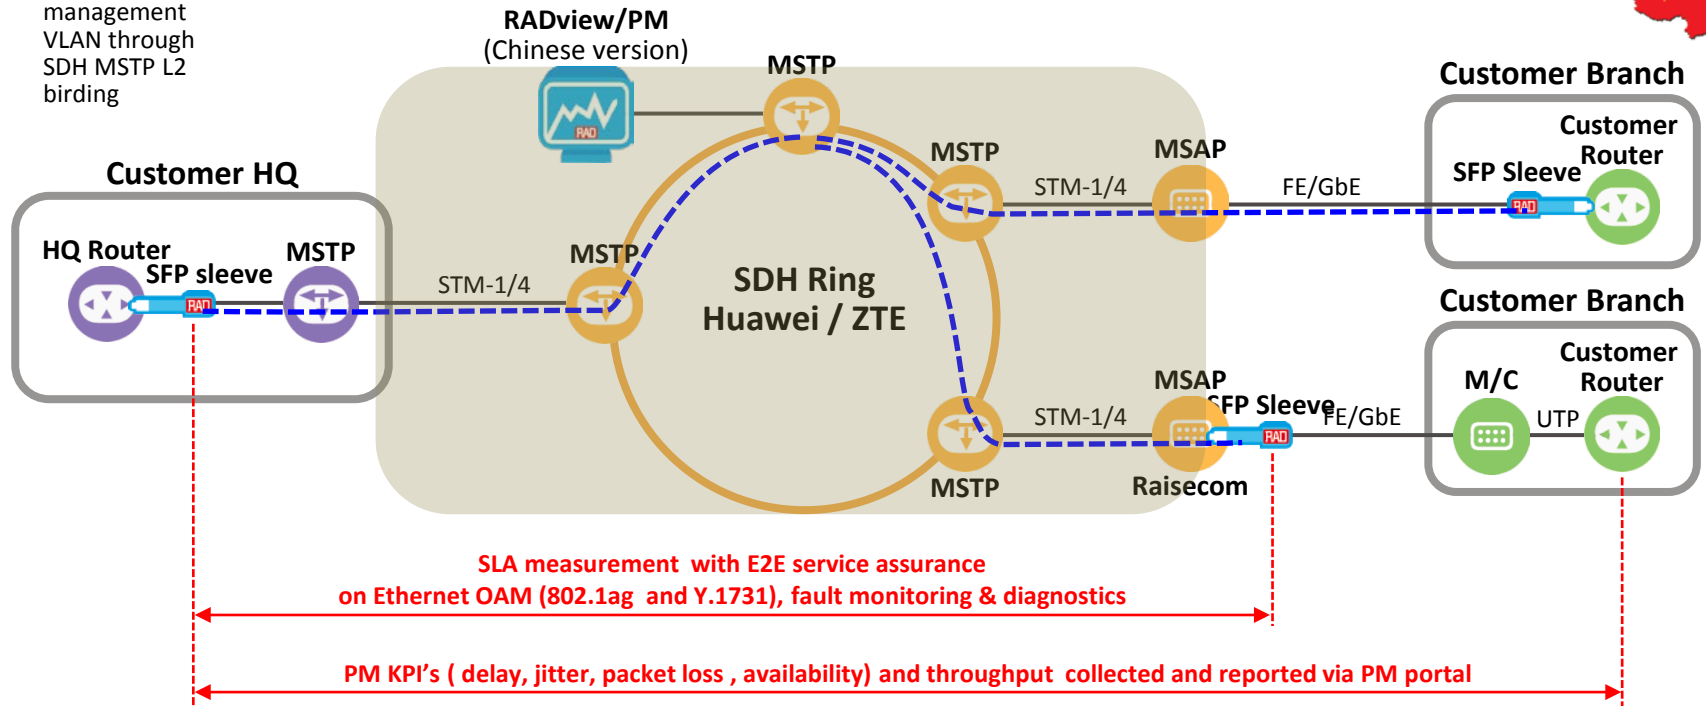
management VLAN through SDH MSTP L2 birding

RADview/PM
(Chinese version)

MSTP

Customer Branch

Customer Router

SFP Sleeve

RAD

MSTP

MSAP

STM-1/4

FE/GbE

Customer HQ

HQ Router

SFP sleeve

MSTP

RAD

STM-1/4

MSTP

SDH Ring
Huawei / ZTE

Customer Branch

Customer Router

M/C

MSAP

SFP Sleeve

FE/GbE

STM-1/4

RAD

UTP

MSTP

Raisecom

SLA measurement with E2E service assurance
on Ethernet OAM (802.1ag and Y.1731), fault monitoring & diagnostics

PM KPI’s ( delay, jitter, packet loss , availability) and throughput collected and reported via PM portal